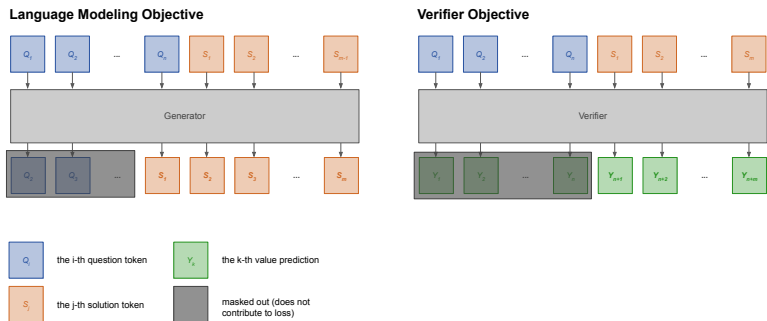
Language Modeling Objective

$Q_1$ $Q_2$ ... $Q_n$ $S_1$ $S_2$ ... $S_{m-1}$

Generator

$Q_2$ $Q_3$ ... $S_1$ $S_2$ $S_3$ ... $S_m$

Verifier Objective

$Q_1$ $Q_2$ ... $Q_n$ $S_1$ $S_2$ ... $S_m$

Verifier

$Y_1$ $Y_2$ ... $Y_n$ $Y_{n+1}$ $Y_{n+2}$ ... $Y_{n+m}$

$Q_i$ the i-th question token

$S_j$ the j-th solution token

$Y_k$ the k-th value prediction

masked out (does not contribute to loss)